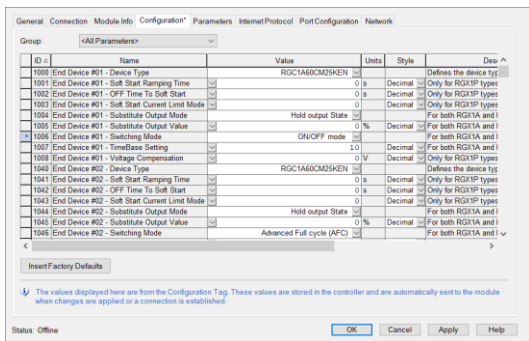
General | Connection | Module Info | Configuration* | Parameters | Internet Protocol | Port Configuration | Network

Group: <All Parameters>

| ID | Name | Value | Units | Style | Desc |
|---|---|---|---|---|---|
| 1000 | End Device #01 - Device Type | RGC1A60CM25KEN | | | Defines the device typ |
| 1001 | End Device #01 - Soft Start Ramping Time | 0 | s | Decimal | Only for RGX1P types |
| 1002 | End Device #01 - OFF Time To Soft Start | 0 | s | Decimal | Only for RGX1P types |
| 1003 | End Device #01 - Soft Start Current Limit Mode | 0 | | Decimal | Only for RGX1P types |
| 1004 | End Device #01 - Substitute Output Mode | Hold output State | | | For both RGX1A and I |
| 1005 | End Device #01 - Substitute Output Value | 0 | % | Decimal | For both RGX1A and I |
| 1006 | End Device #01 - Switching Mode | ON/OFF mode | | | For both RGX1A and I |
| 1007 | End Device #01 - TimeBase Setting | 10 | | Decimal | For both RGX1A and I |
| 1008 | End Device #01 - Voltage Compensation | 0 | V | Decimal | For both RGX1A and I |
| 1040 | End Device #02 - Device Type | RGC1A60CM25KEN | | | Defines the device typ |
| 1041 | End Device #02 - Soft Start Ramping Time | 0 | s | Decimal | Only for RGX1P types |
| 1042 | End Device #02 - OFF Time To Soft Start | 0 | s | Decimal | Only for RGX1P types |
| 1043 | End Device #02 - Soft Start Current Limit Mode | 0 | | Decimal | Only for RGX1P types |
| 1044 | End Device #02 - Substitute Output Mode | Hold output State | | | For both RGX1A and I |
| 1045 | End Device #02 - Substitute Output Value | 0 | % | Decimal | For both RGX1A and I |
| 1046 | End Device #02 - Switching Mode | Advanced Full cycle (AFC) | | | For both RGX1A and I |

Insert Factory Defaults

The values displayed here are from the Configuration Tag. These values are stored in the controller and are automatically sent to the module when changes are applied or a connection is established.

Status: Offline | OK | Cancel | Apply | Help